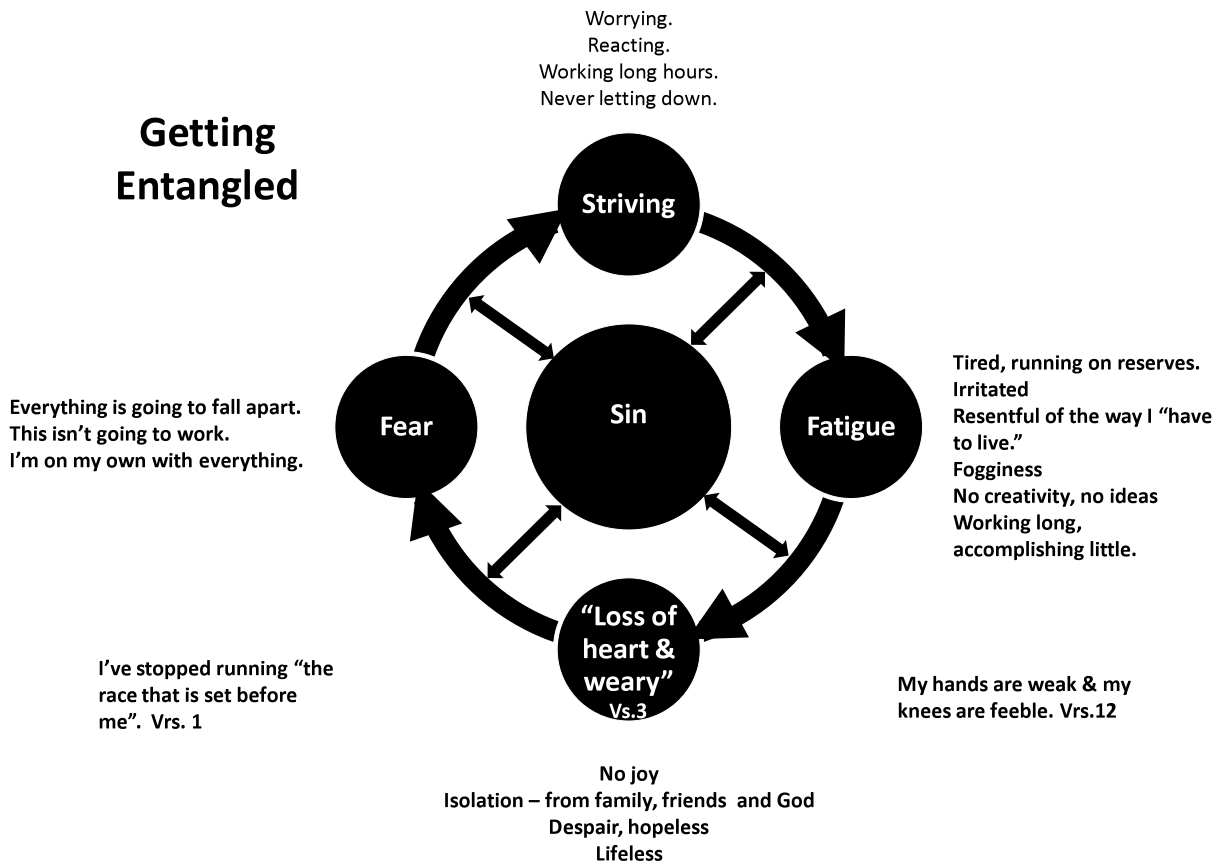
Getting Entangled

Worrying.
Reacting.
Working long hours.
Never letting down.

Striving

Sin

Fear

Fatigue

"Loss of heart & weary"
Vs.3

Everything is going to fall apart.
This isn't going to work.
I'm on my own with everything.

Tired, running on reserves.
Irritated
Resentful of the way I "have to live."
Fogginess
No creativity, no ideas
Working long, accomplishing little.

I've stopped running "the race that is set before me". Vrs. 1

My hands are weak & my knees are feeble. Vrs.12

No joy
Isolation – from family, friends and God
Despair, hopeless
Lifeless